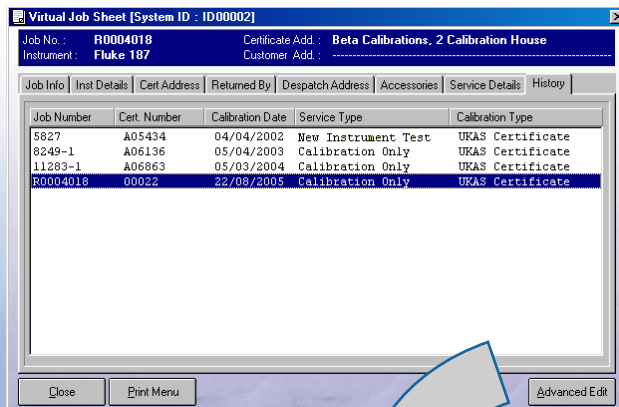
Virtual Job Sheet [System ID : ID00002]

Job No. : R0004018
Instrument : Fluke 187
Certificate Add. : Beta Calibrations, 2 Calibration House
Customer Add. :

Job Info | Inst Details | Cert Address | Returned By | Despatch Address | Accessories | Service Details | History

| Job Number | Cert. Number | Calibration Date | Service Type | Calibration Type |
|---|---|---|---|---|
| 5827 | A05434 | 04/04/2002 | New Instrument Test | UKAS Certificate |
| 8249-1 | A06136 | 05/04/2003 | Calibration Only | UKAS Certificate |
| 11283-1 | A06863 | 05/03/2004 | Calibration Only | UKAS Certificate |
| R0004018 | 00022 | 22/08/2005 | Calibration Only | UKAS Certificate |

Close
Print Menu
Advanced Edit